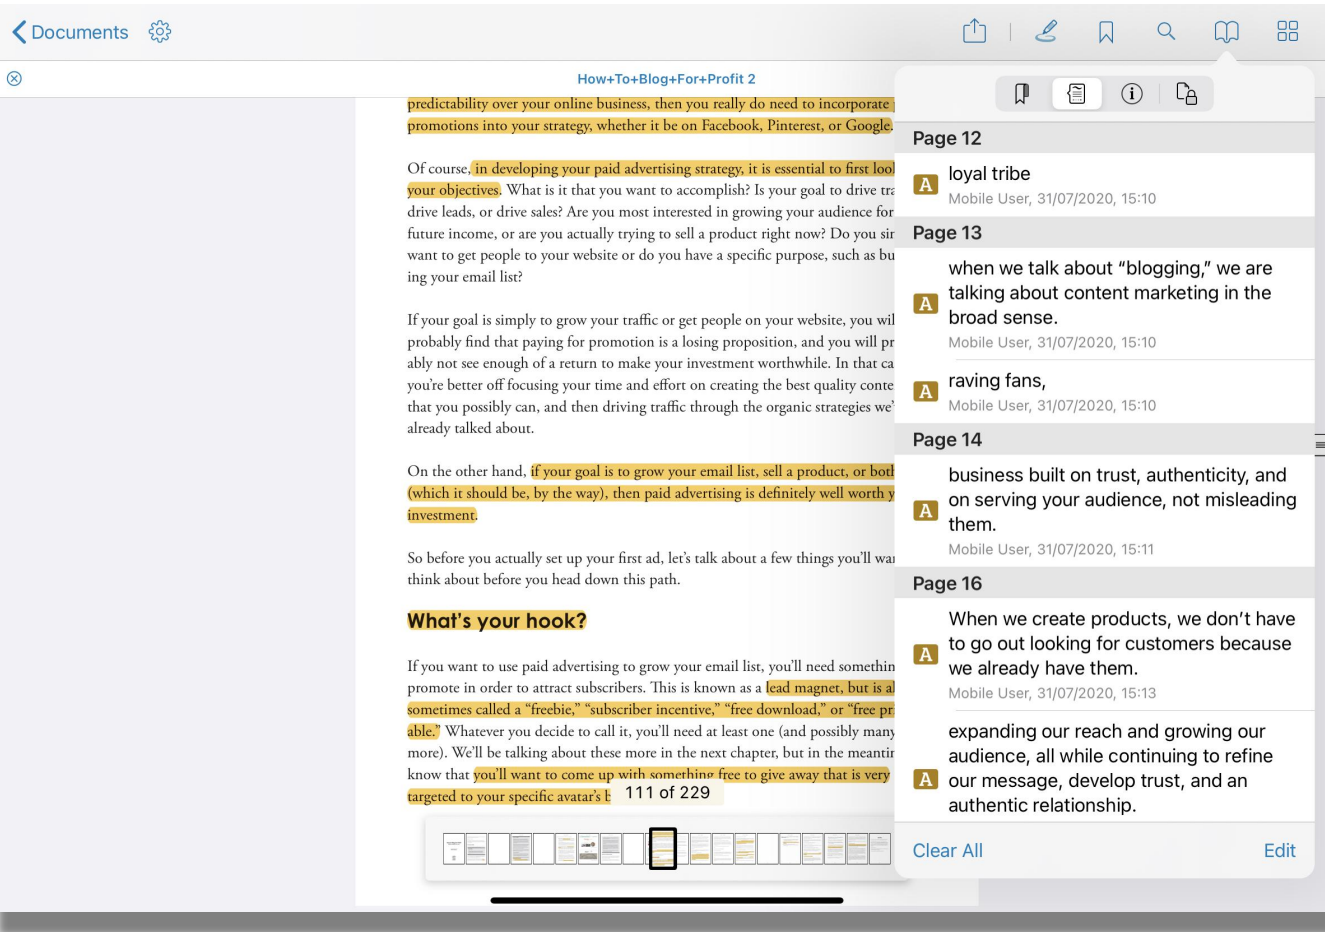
Documents

How+To+Blog+For+Profit 2

predictability over your online business, then you really do need to incorporate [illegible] promotions into your strategy, whether it be on Facebook, Pinterest, or Google.

Of course, in developing your paid advertising strategy, it is essential to first lool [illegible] your objectives. What is it that you want to accomplish? Is your goal to drive tra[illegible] drive leads, or drive sales? Are you most interested in growing your audience for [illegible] future income, or are you actually trying to sell a product right now? Do you sir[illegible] want to get people to your website or do you have a specific purpose, such as bu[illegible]ing your email list?

If your goal is simply to grow your traffic or get people on your website, you wil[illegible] probably find that paying for promotion is a losing proposition, and you will pr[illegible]ably not see enough of a return to make your investment worthwhile. In that ca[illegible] you're better off focusing your time and effort on creating the best quality conte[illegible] that you possibly can, and then driving traffic through the organic strategies we'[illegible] already talked about.

On the other hand, if your goal is to grow your email list, sell a product, or both (which it should be, by the way), then paid advertising is definitely well worth y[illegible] investment.

So before you actually set up your first ad, let's talk about a few things you'll wa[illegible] think about before you head down this path.

What's your hook?

If you want to use paid advertising to grow your email list, you'll need somethin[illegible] promote in order to attract subscribers. This is known as a lead magnet, but is al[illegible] sometimes called a "freebie," "subscriber incentive," "free download," or "free pr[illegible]able." Whatever you decide to call it, you'll need at least one (and possibly many more). We'll be talking about these more in the next chapter, but in the meantir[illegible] know that you'll want to come up with something free to give away that is very targeted to your specific avatar's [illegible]

111 of 229

Page 12
loyal tribe
Mobile User, 31/07/2020, 15:10

Page 13
when we talk about "blogging," we are talking about content marketing in the broad sense.
Mobile User, 31/07/2020, 15:10

raving fans,
Mobile User, 31/07/2020, 15:10

Page 14
business built on trust, authenticity, and on serving your audience, not misleading them.
Mobile User, 31/07/2020, 15:11

Page 16
When we create products, we don't have to go out looking for customers because we already have them.
Mobile User, 31/07/2020, 15:13

expanding our reach and growing our audience, all while continuing to refine our message, develop trust, and an authentic relationship.

Clear All
Edit